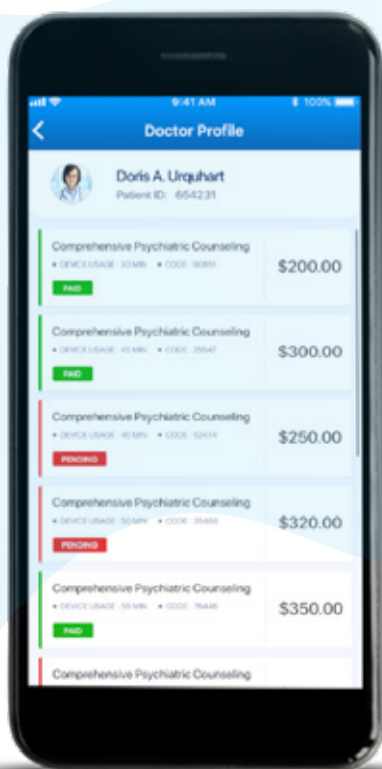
9:41 AM
100%
Doctor Profile
Doris A. Urquhart
Patient ID: 654231

Comprehensive Psychiatric Counseling
• DEVICE USAGE : 30 MIN • CODE : 90851
PAID
$200.00

Comprehensive Psychiatric Counseling
• DEVICE USAGE : 45 MIN • CODE : 35647
PAID
$300.00

Comprehensive Psychiatric Counseling
• DEVICE USAGE : 40 MIN • CODE : 12434
PENDING
$250.00

Comprehensive Psychiatric Counseling
• DEVICE USAGE : 50 MIN • CODE : 35468
PENDING
$320.00

Comprehensive Psychiatric Counseling
• DEVICE USAGE : 55 MIN • CODE : 75446
PAID
$350.00

Comprehensive Psychiatric Counseling